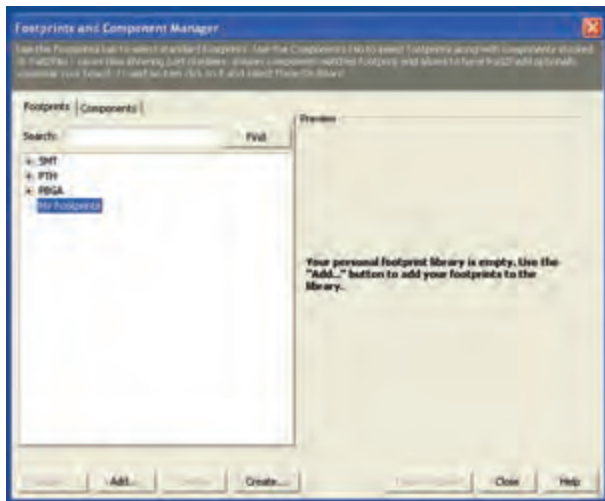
Footprints and Component Manager

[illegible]

Footprints | Components

Search: Find

SMT
PTH
FBGA
My Footprints

Preview

Your personal footprint library is empty. Use the "Add..." button to add your footprints to the library.

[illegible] Add... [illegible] Create... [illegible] Close Help